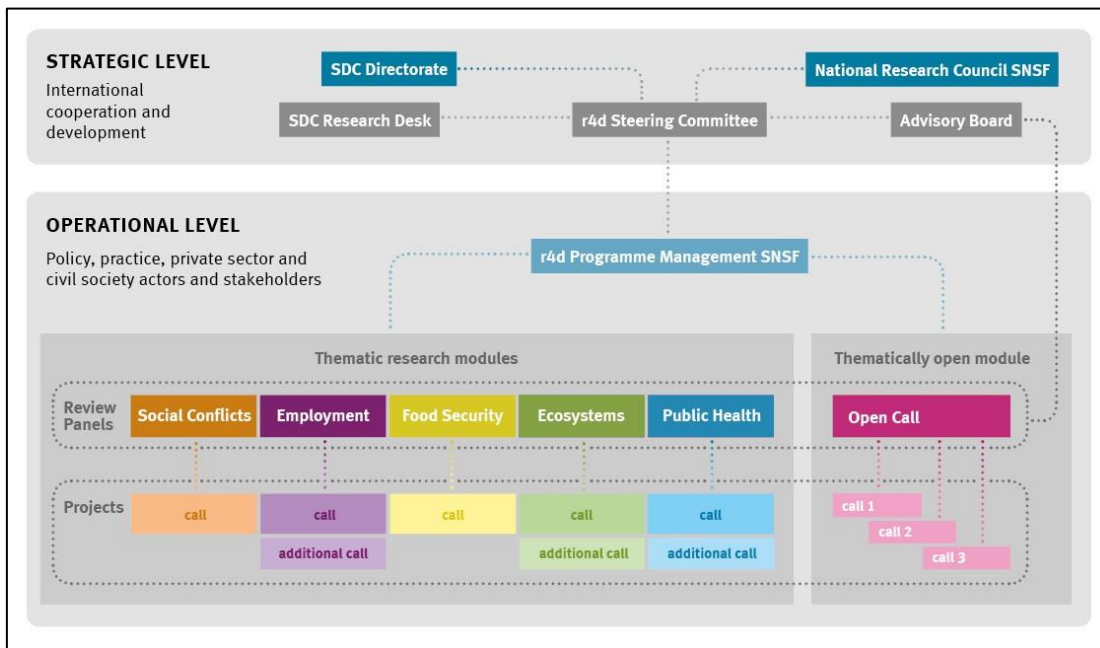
STRATEGIC LEVEL

International cooperation and development

SDC Directorate

National Research Council SNSF

SDC Research Desk

r4d Steering Committee

Advisory Board

OPERATIONAL LEVEL

Policy, practice, private sector and civil society actors and stakeholders

r4d Programme Management SNSF

Thematic research modules

Thematically open module

Review Panels

Social Conflicts

Employment

Food Security

Ecosystems

Public Health

Open Call

Projects

call

call

call

call

call

additional call

additional call

additional call

call 1

call 2

call 3